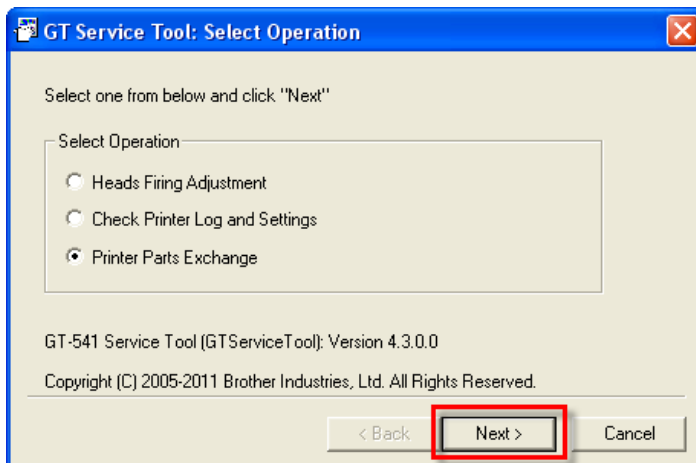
GT Service Tool: Select Operation

Select one from below and click "Next"

Select Operation

Heads Firing Adjustment

Check Printer Log and Settings

Printer Parts Exchange

GT-541 Service Tool (GTServiceTool): Version 4.3.0.0

Copyright (C) 2005-2011 Brother Industries, Ltd. All Rights Reserved.

< Back

Next >

Cancel